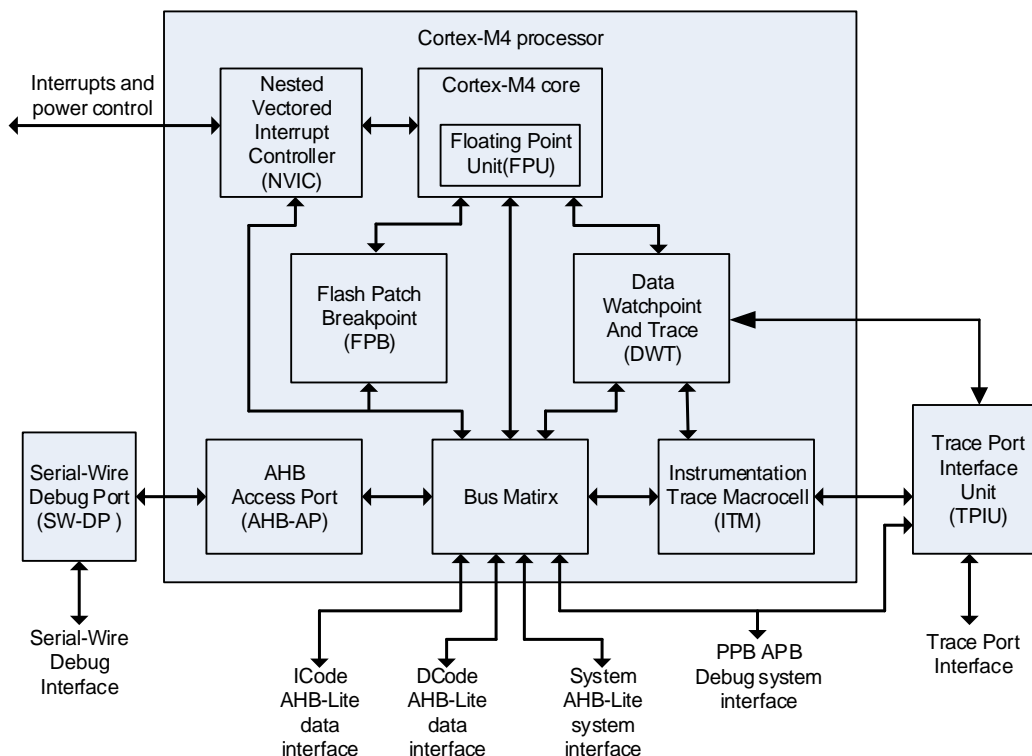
Cortex-M4 processor

Interrupts and power control

Nested Vectored Interrupt Controller (NVIC)

Cortex-M4 core

Floating Point Unit(FPU)

Flash Patch Breakpoint (FPB)

Data Watchpoint And Trace (DWT)

Serial-Wire Debug Port (SW-DP )

AHB Access Port (AHB-AP)

Bus Matirx

Instrumentation Trace Macrocell (ITM)

Trace Port Interface Unit (TPIU)

Serial-Wire Debug Interface

ICode AHB-Lite data interface

DCode AHB-Lite data interface

System AHB-Lite system interface

PPB APB Debug system interface

Trace Port Interface